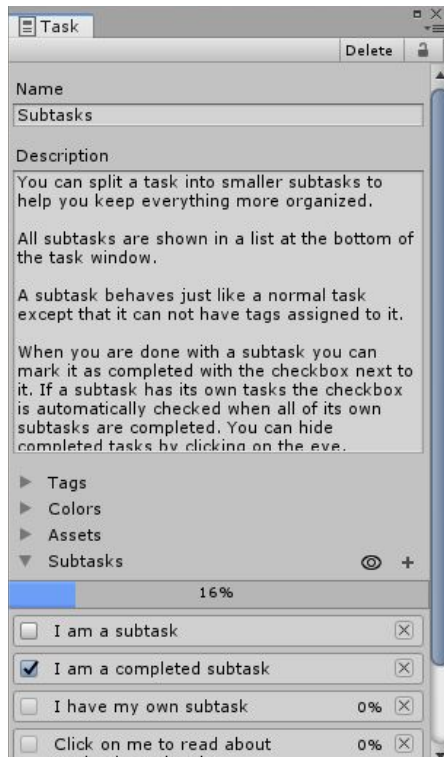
Task

Delete

Name

Subtasks

Description

You can split a task into smaller subtasks to help you keep everything more organized.

All subtasks are shown in a list at the bottom of the task window.

A subtask behaves just like a normal task except that it can not have tags assigned to it.

When you are done with a subtask you can mark it as completed with the checkbox next to it. If a subtask has its own tasks the checkbox is automatically checked when all of its own subtasks are completed. You can hide completed tasks by clicking on the eye.

Tags

Colors

Assets

Subtasks

16%

I am a subtask

I am a completed subtask

I have my own subtask 0%

Click on me to read about 0%